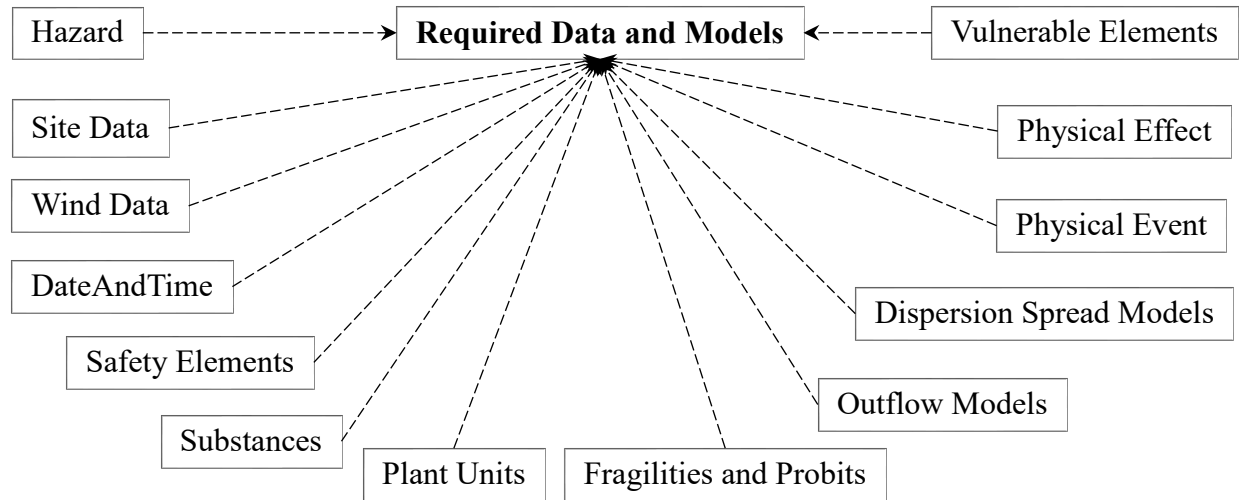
Hazard

Required Data and Models

Vulnerable Elements

Site Data

Physical Effect

Wind Data

Physical Event

DateAndTime

Dispersion Spread Models

Safety Elements

Outflow Models

Substances

Plant Units

Fragilities and Probits